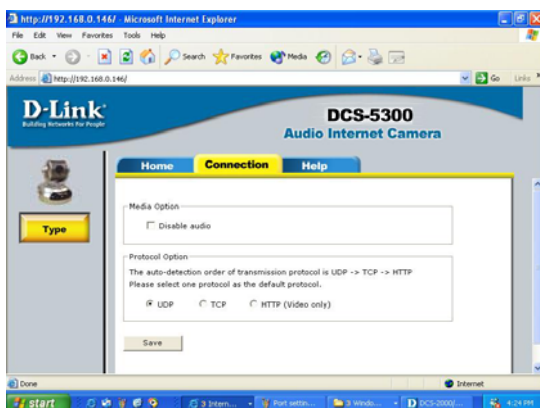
http://192.168.0.146/ - Microsoft Internet Explorer

File Edit View Favorites Tools Help

Back Search Favorites Media

Address http://192.168.0.146/ Go Links

D-Link
Building Networks For People

DCS-5300
Audio Internet Camera

Type

Home Connection Help

Media Option

Disable audio

Protocol Option

The auto-detection order of transmission protocol is UDP -> TCP -> HTTP
Please select one protocol as the default protocol.

UDP TCP HTTP (Video only)

Save

Done Internet

start 3 Intern... Port settin... 3 Windo... DCS-2000/... 4:24 PM